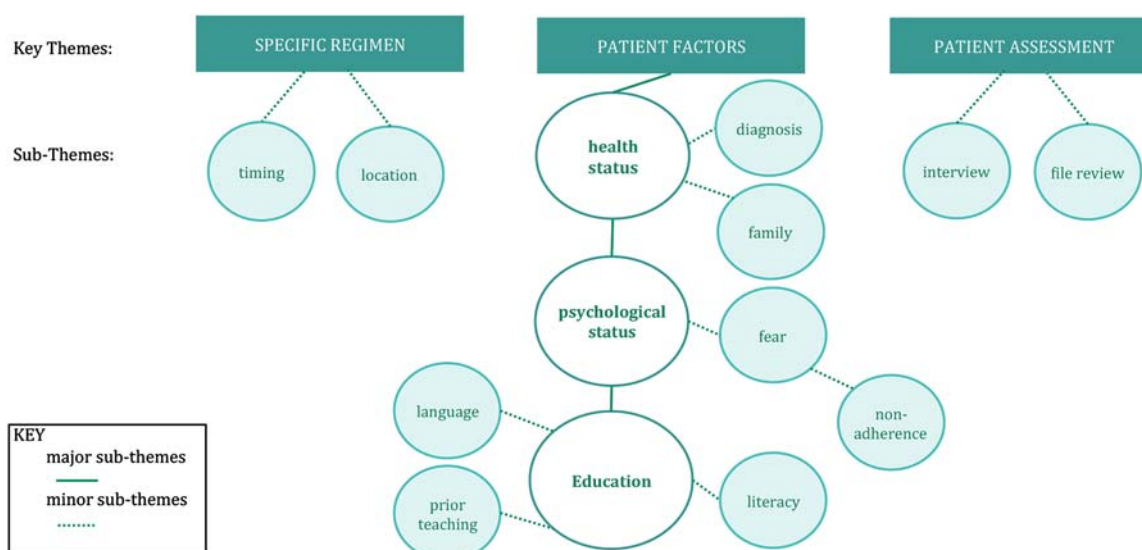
Key Themes:

SPECIFIC REGIMEN

PATIENT FACTORS

PATIENT ASSESSMENT

Sub-Themes:

timing

location

health status

diagnosis

family

interview

file review

psychological status

fear

non-adherence

language

Education

literacy

prior teaching

KEY
major sub-themes
minor sub-themes